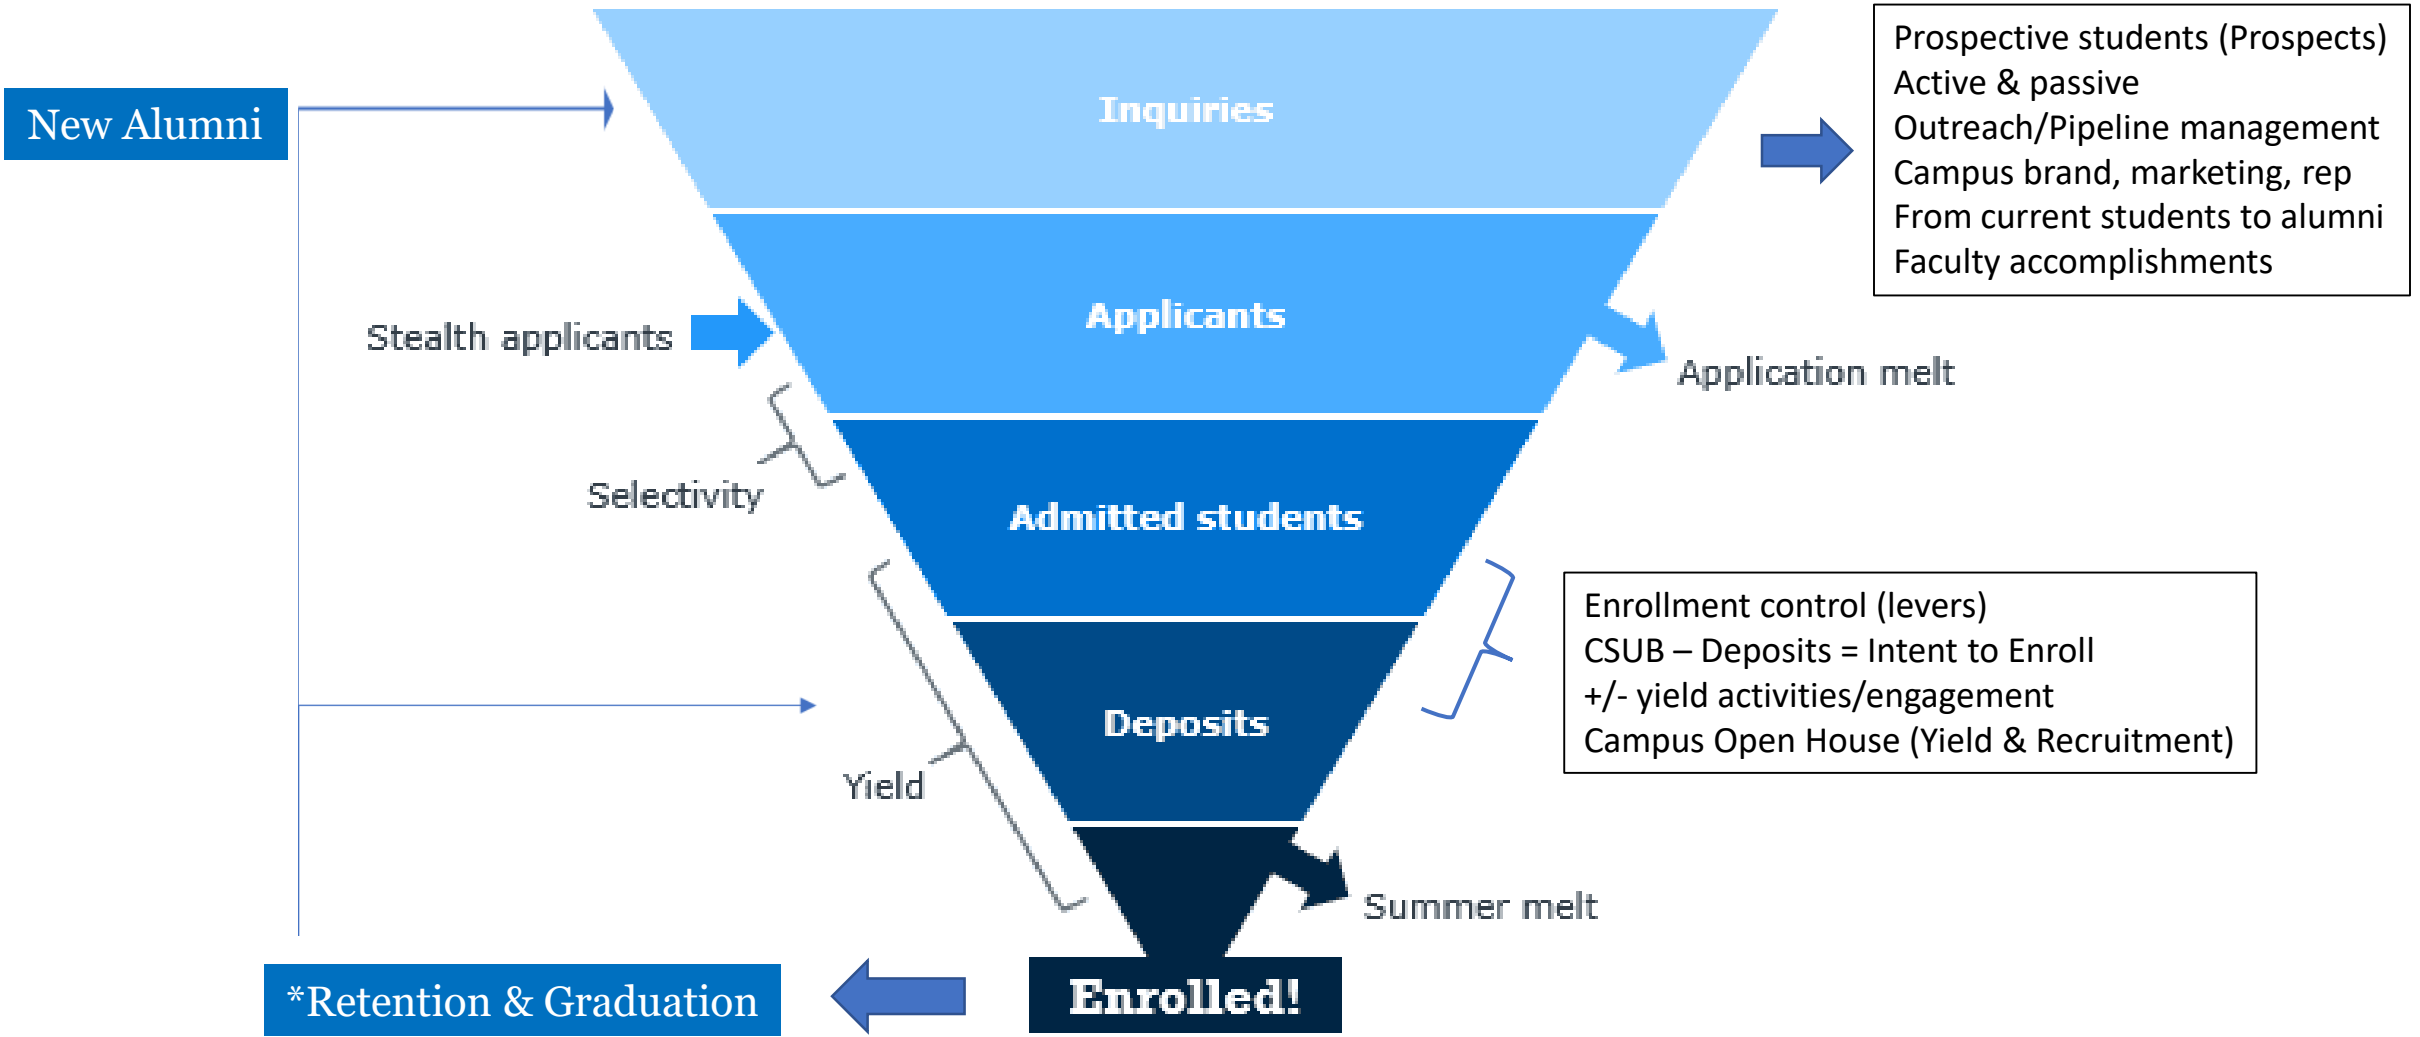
New Alumni

Inquiries

Prospective students (Prospects)
Active & passive
Outreach/Pipeline management
Campus brand, marketing, rep
From current students to alumni
Faculty accomplishments

Stealth applicants

Applicants

Application melt

Selectivity

Admitted students

Enrollment control (levers)
CSUB – Deposits = Intent to Enroll
+/- yield activities/engagement
Campus Open House (Yield & Recruitment)

Deposits

Yield

Summer melt

*Retention & Graduation

Enrolled!